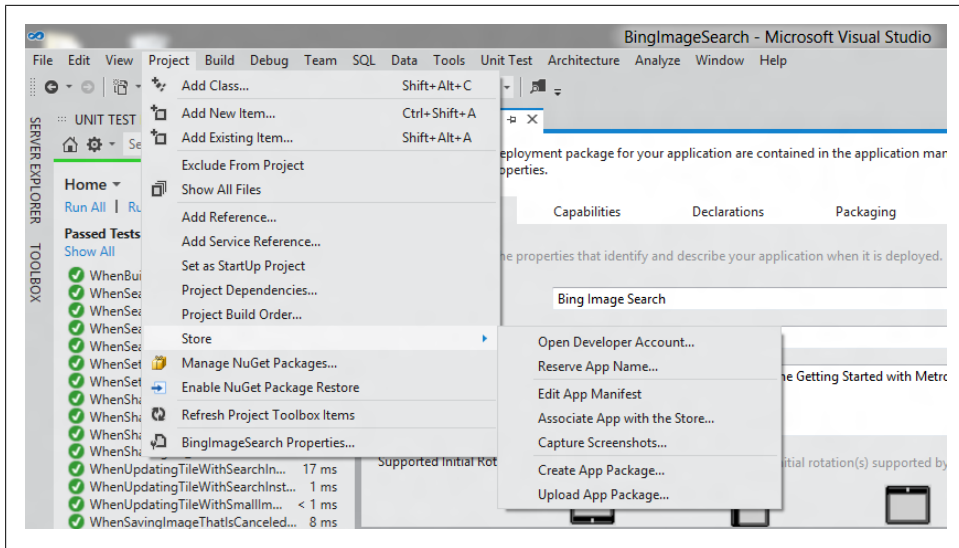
BingImageSearch - Microsoft Visual Studio

File Edit View Project Build Debug Team SQL Data Tools Unit Test Architecture Analyze Window Help

Add Class... Shift+Alt+C
Add New Item... Ctrl+Shift+A
Add Existing Item... Shift+Alt+A
Exclude From Project
Show All Files
Add Reference...
Add Service Reference...
Set as StartUp Project
Project Dependencies...
Project Build Order...
Store
Manage NuGet Packages...
Enable NuGet Package Restore
Refresh Project Toolbox Items
BingImageSearch Properties...

Open Developer Account...
Reserve App Name...
Edit App Manifest
Associate App with the Store...
Capture Screenshots...
Create App Package...
Upload App Package...

SERVER EXPLORER TOOLBOX

UNIT TEST
Home
Run All | Ru
Passed Tests
Show All
WhenBui
WhenSea
WhenSea
WhenSea
WhenSea
WhenSet
WhenSet
WhenSha
WhenSha
WhenSha
WhenSha
WhenUpdatingTileWithSearchIn... 17 ms
WhenUpdatingTileWithSearchInst... 3 ms
WhenUpdatingTileWithSmallIm... < 1 ms
WhenSavingImageThatIsCanceled... 8 ms

eployment package for your application are contained in the application ma
operties.
Capabilities Declarations Packaging
ne properties that identify and describe your application when it is deployed.
Bing Image Search
ne Getting Started with Metro
Supported Initial Rot
itial rotation(s) supported by